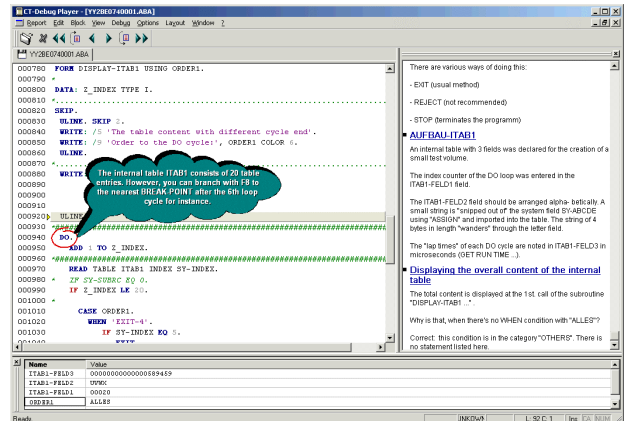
CT-Debug Player - [YY2BE0740001.ABA]

Report Edit Block View Debug Options Layout Window ?

YY2BE0740001.ABA

000780 FORM DISPLAY-ITAB1 USING ORDER1.
000790 *
000800 DATA: Z_INDEX TYPE I.
000810 *...................................................................
000820 SKIP.
000830 ULINE. SKIP 2.
000840 WRITE: /5 'The table content with different cycle end'.
000850 WRITE: /5 'Order to the DO cycle:', ORDER1 COLOR 6.
000860 ULINE.
000870 *...................................................................
000880 WRITE
000890
000900
000910
000920 ULINE
000930 *######################################################################
000940 DO.
000950 ADD 1 TO Z_INDEX.
000960 *######################################################################
000970 READ TABLE ITAB1 INDEX SY-INDEX.
000980 * IF SY-SUBRC EQ 0.
000990 IF Z_INDEX LE 20.
001000 *
001010 CASE ORDER1.
001020 WHEN 'EXIT-4'.
001030 IF SY-INDEX EQ 5.
001040 EXIT.

The internal table ITAB1 consists of 20 table entries. However, you can branch with F8 to the nearest BREAK POINT after the 6th loop cycle for instance.

There are various ways of doing this:

- EXIT (usual method)

- REJECT (not recommended)

- STOP (terminates the programm)

AUFBAU-ITAB1

An internal table with 3 fields was declared for the creation of a small test volume.

The index counter of the DO loop was entered in the ITAB1-FELD1 field.

The ITAB1-FELD2 field should be arranged alpha- betically. A small string is "snipped out" of the system field SY-ABCDE using "ASSIGN" and imported into the table. The string of 4 bytes in length "wanders" through the letter field.

The "lap times" of each DO cycle are noted in ITAB1-FELD3 in microseconds (GET RUN TIME ...).

Displaying the overall content of the internal table

The total content is displayed at the 1st. call of the subroutine "DISPLAY-ITAB1 ...".

Why is that, when there's no WHEN condition with "ALLES"?

Correct: this condition is in the category "OTHERS". There is no statement listed here.

| Name | Value |
|---|---|
| ITAB1-FELD3 | 000000000000000589459 |
| ITAB1-FELD2 | UVWX |
| ITAB1-FELD1 | 00020 |
| ORDER1 | ALLES |

Ready | INKOWS | L 92 C 1 | Ins CA NUM